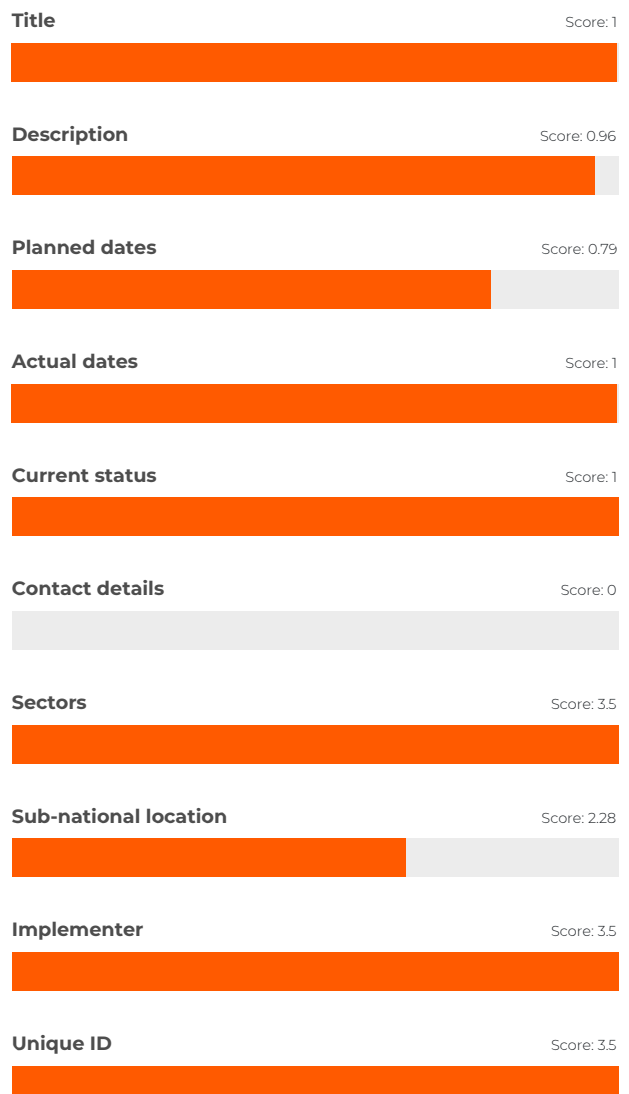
Title
Score: 1

Description
Score: 0.96

Planned dates
Score: 0.79

Actual dates
Score: 1

Current status
Score: 1

Contact details
Score: 0

Sectors
Score: 3.5

Sub-national location
Score: 2.28

Implementer
Score: 3.5

Unique ID
Score: 3.5